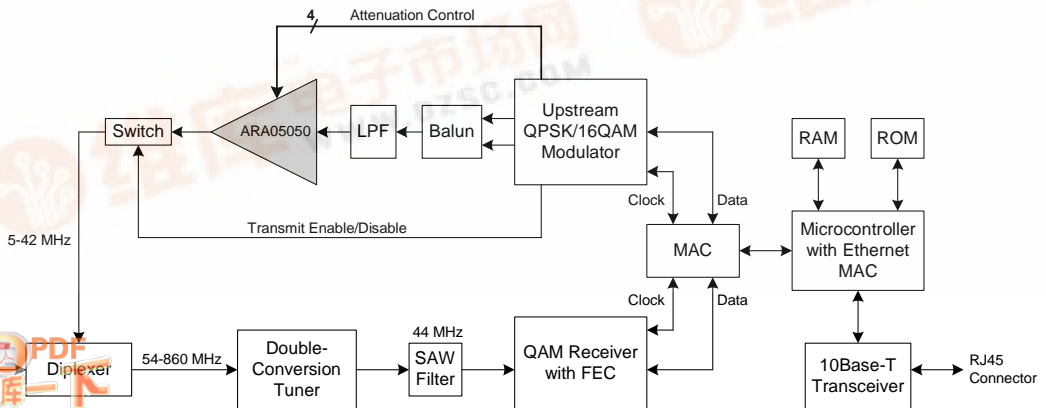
4
Attenuation Control

Switch

ARA05050

LPF

Balun

Upstream QPSK/16QAM Modulator

RAM

ROM

Clock

Data

Transmit Enable/Disable

5-42 MHz

MAC

Microcontroller with Ethernet MAC

Clock

Data

44 MHz

Diplexer

54-860 MHz

Double-Conversion Tuner

SAW Filter

QAM Receiver with FEC

10Base-T Transceiver

RJ45 Connector

www.DZSC.COM